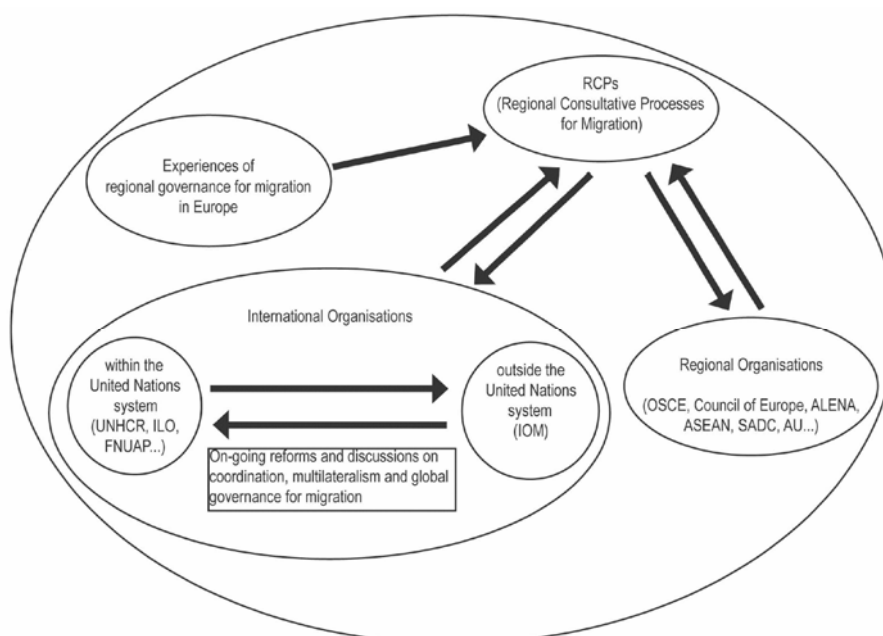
RCPs
(Regional Consultative Processes for Migration)

Experiences of regional governance for migration in Europe

International Organisations

within the United Nations system (UNHCR, ILO, FNUAP...)

outside the United Nations system (IOM)

On-going reforms and discussions on coordination, multilateralism and global governance for migration

Regional Organisations

(OSCE, Council of Europe, ALENA, ASEAN, SADC, AU...)